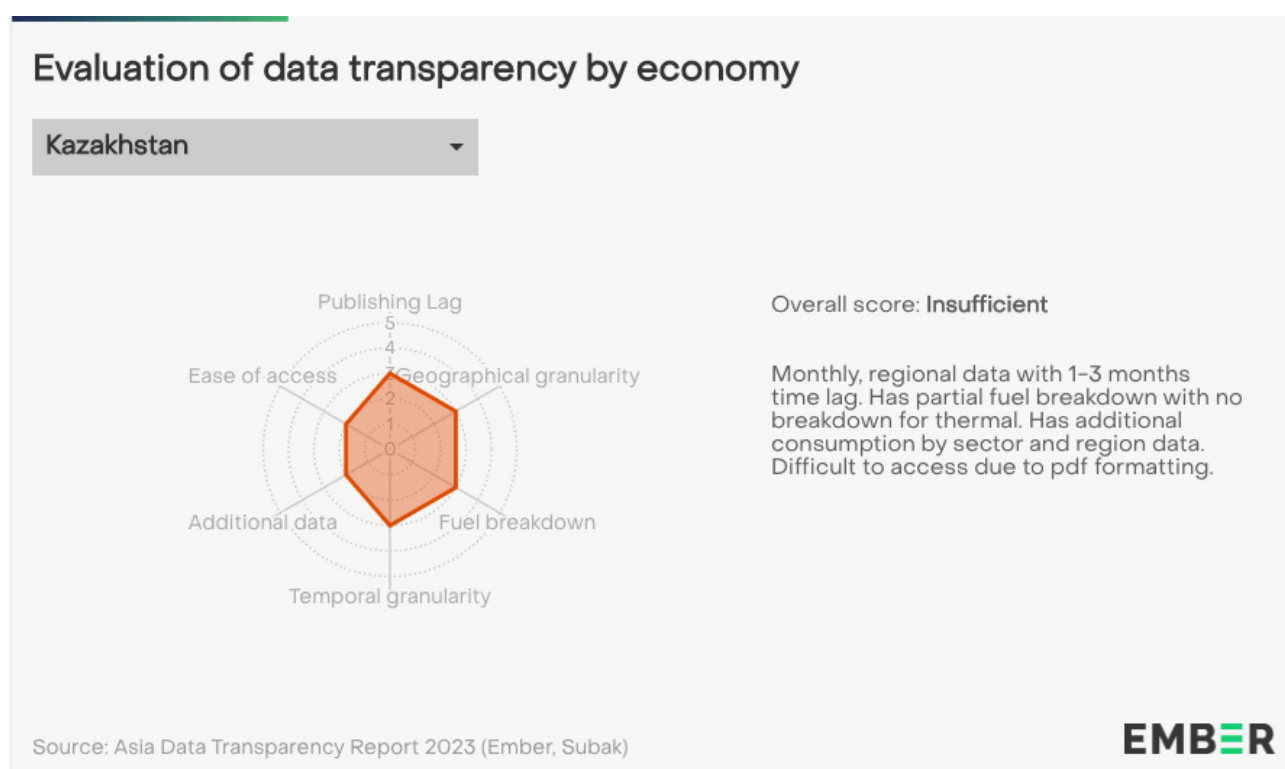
Evaluation of data transparency by economy

Kazakhstan

Publishing Lag
5
4
3
2
1
0
Ease of access
Geographical granularity
Additional data
Fuel breakdown
Temporal granularity

Overall score: Insufficient

Monthly, regional data with 1-3 months time lag. Has partial fuel breakdown with no breakdown for thermal. Has additional consumption by sector and region data. Difficult to access due to pdf formatting.

Source: Asia Data Transparency Report 2023 (Ember, Subak)

EMBER